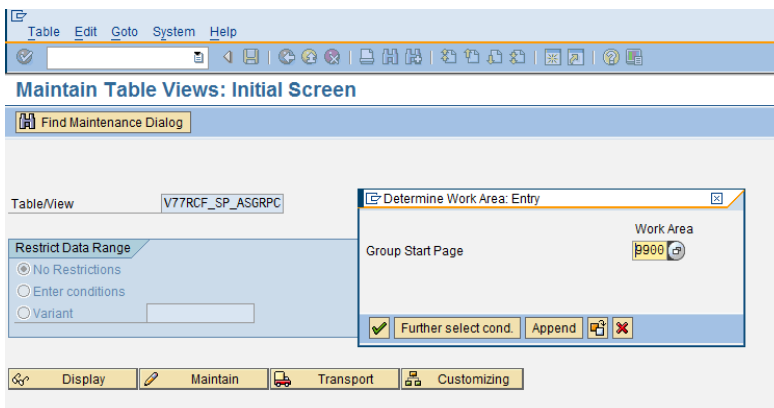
Table Edit Goto System Help

Maintain Table Views: Initial Screen

Find Maintenance Dialog

Table/View V77RCF_SP_ASGRPC

Restrict Data Range

No Restrictions

Enter conditions

Variant

Determine Work Area: Entry

Work Area

Group Start Page 9900

Further select cond. Append

Display Maintain Transport Customizing